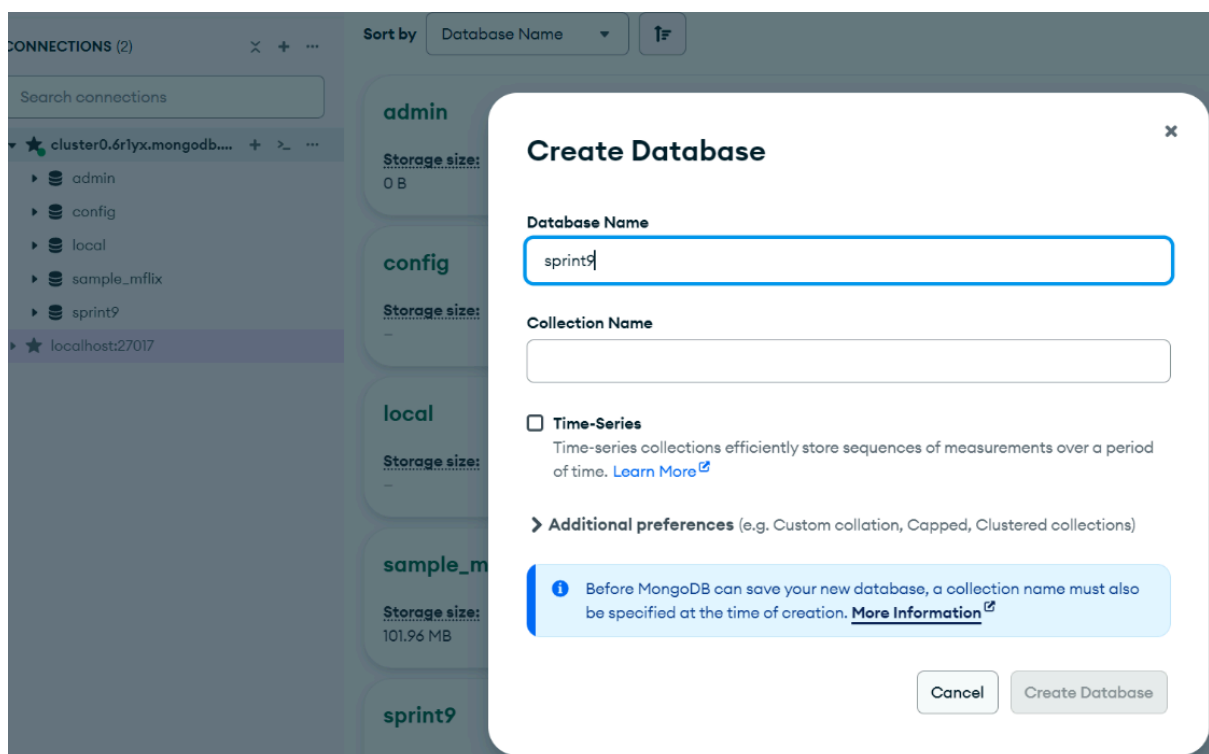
CONNECTIONS (2)

Search connections

cluster0.6r1yx.mongodb....

admin

config

local

sample_mflix

sprint9

localhost:27017

Sort by Database Name

admin

Storage size:
0 B

config

Storage size:
–

local

Storage size:
–

sample_m

Storage size:
101.96 MB

sprint9

Create Database

×

Database Name

sprint9

Collection Name

Time-Series

Time-series collections efficiently store sequences of measurements over a period of time. Learn More

Additional preferences (e.g. Custom collation, Capped, Clustered collections)

Before MongoDB can save your new database, a collection name must also be specified at the time of creation. More Information

Cancel

Create Database